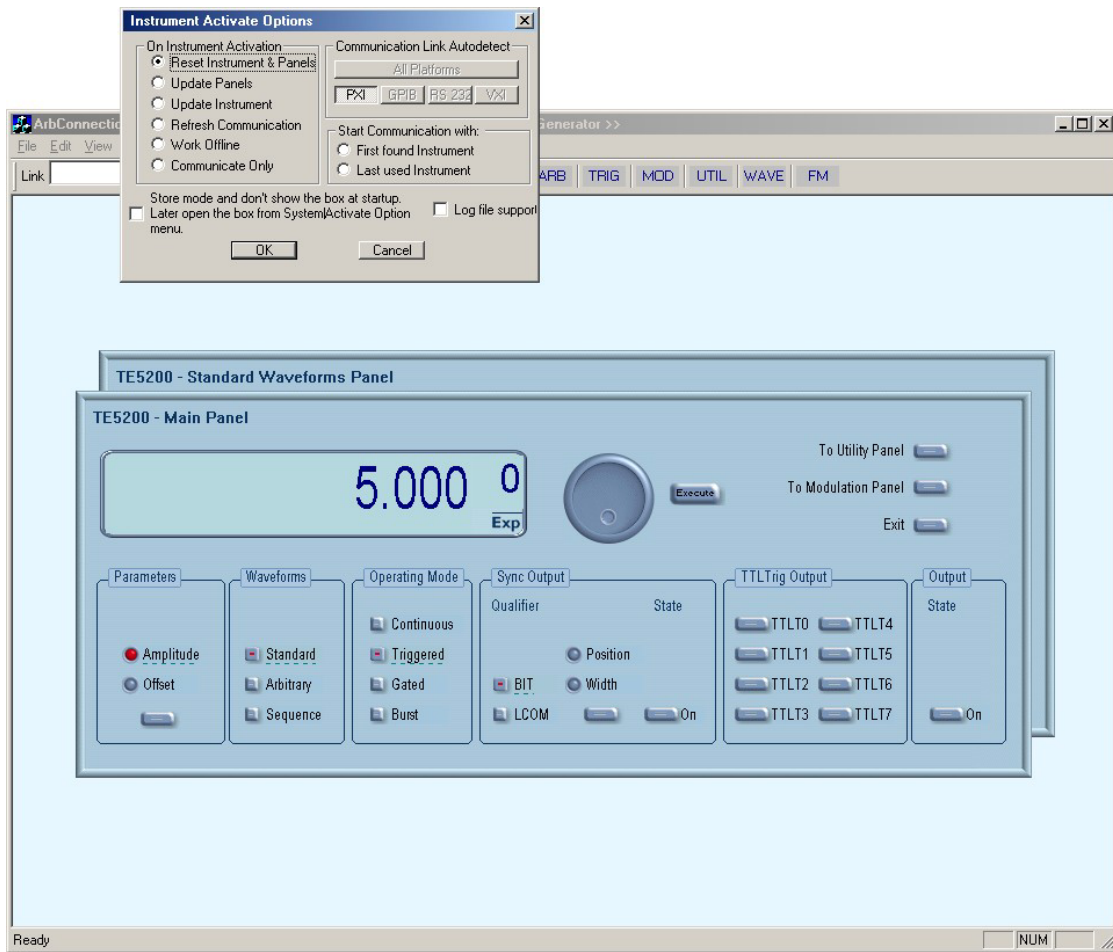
Instrument Activate Options

On Instrument Activation
Reset Instrument & Panels
Update Panels
Update Instrument
Refresh Communication
Work Offline
Communicate Only

Communication Link Autodetect
All Platforms
PXI GPIB RS 232 VXI

Start Communication with:
First found Instrument
Last used Instrument

Store mode and don't show the box at startup. Later open the box from System|Activate Option menu.
Log file support
OK
Cancel

ArbConnectio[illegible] Generator >>
File Edit View
Link
ARB TRIG MOD UTIL WAVE FM

TE5200 - Standard Waveforms Panel
TE5200 - Main Panel

5.000 0
Exp
Execute
To Utility Panel
To Modulation Panel
Exit

Parameters
Amplitude
Offset

Waveforms
Standard
Arbitrary
Sequence

Operating Mode
Continuous
Triggered
Gated
Burst

Sync Output
Qualifier
State
Position
Width
BIT
LCOM
On

TTLTrig Output
TTLT0 TTLT4
TTLT1 TTLT5
TTLT2 TTLT6
TTLT3 TTLT7

Output
State
On

Ready
NUM